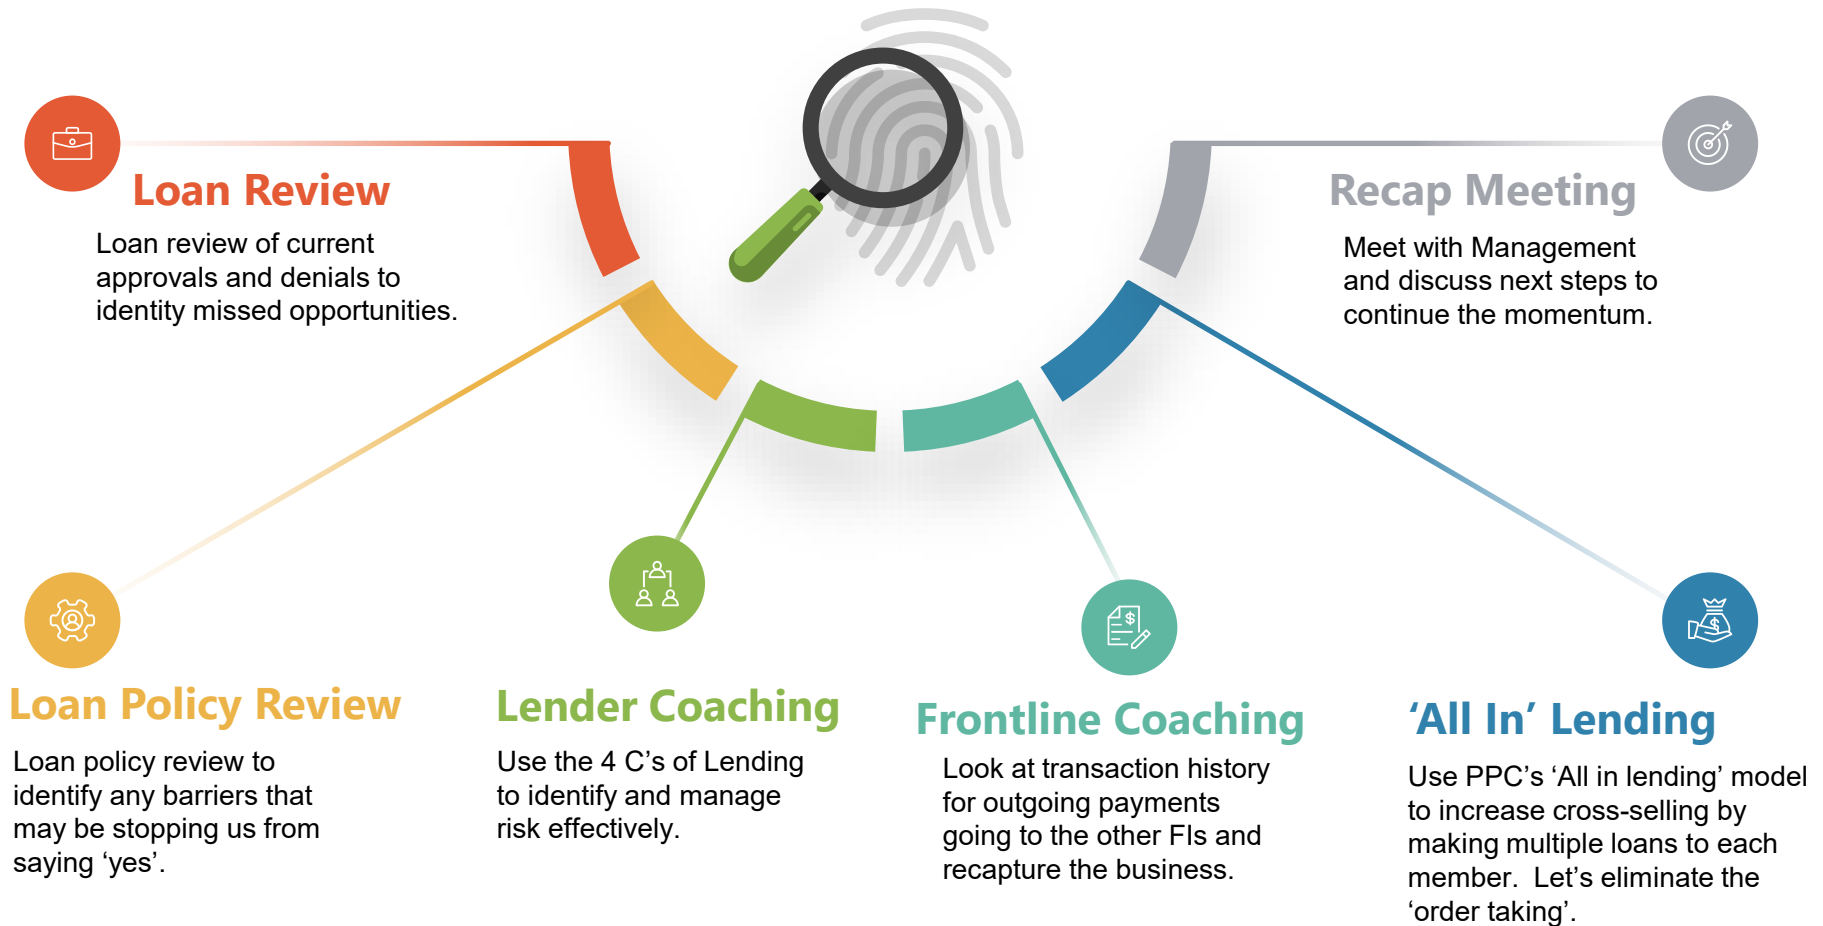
Loan Review

Loan review of current approvals and denials to identity missed opportunities.

Recap Meeting

Meet with Management and discuss next steps to continue the momentum.

Loan Policy Review

Loan policy review to identify any barriers that may be stopping us from saying ‘yes’.

Lender Coaching

Use the 4 C’s of Lending to identify and manage risk effectively.

Frontline Coaching

Look at transaction history for outgoing payments going to the other FIs and recapture the business.

‘All In’ Lending

Use PPC’s ‘All in lending’ model to increase cross-selling by making multiple loans to each member. Let’s eliminate the ‘order taking’.